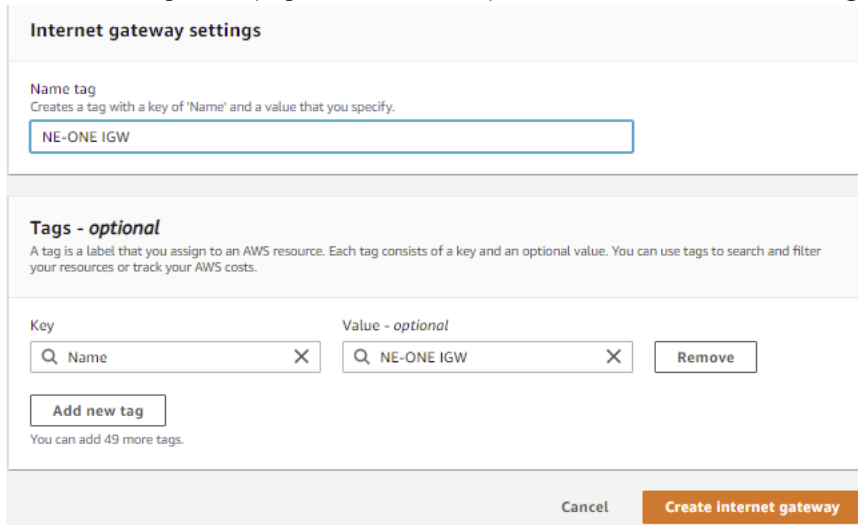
Internet gateway settings

Name tag
Creates a tag with a key of 'Name' and a value that you specify.

NE-ONE IGW

Tags - optional
A tag is a label that you assign to an AWS resource. Each tag consists of a key and an optional value. You can use tags to search and filter your resources or track your AWS costs.

Key
Name

Value - optional
NE-ONE IGW

Remove

Add new tag
You can add 49 more tags.

Cancel
Create internet gateway